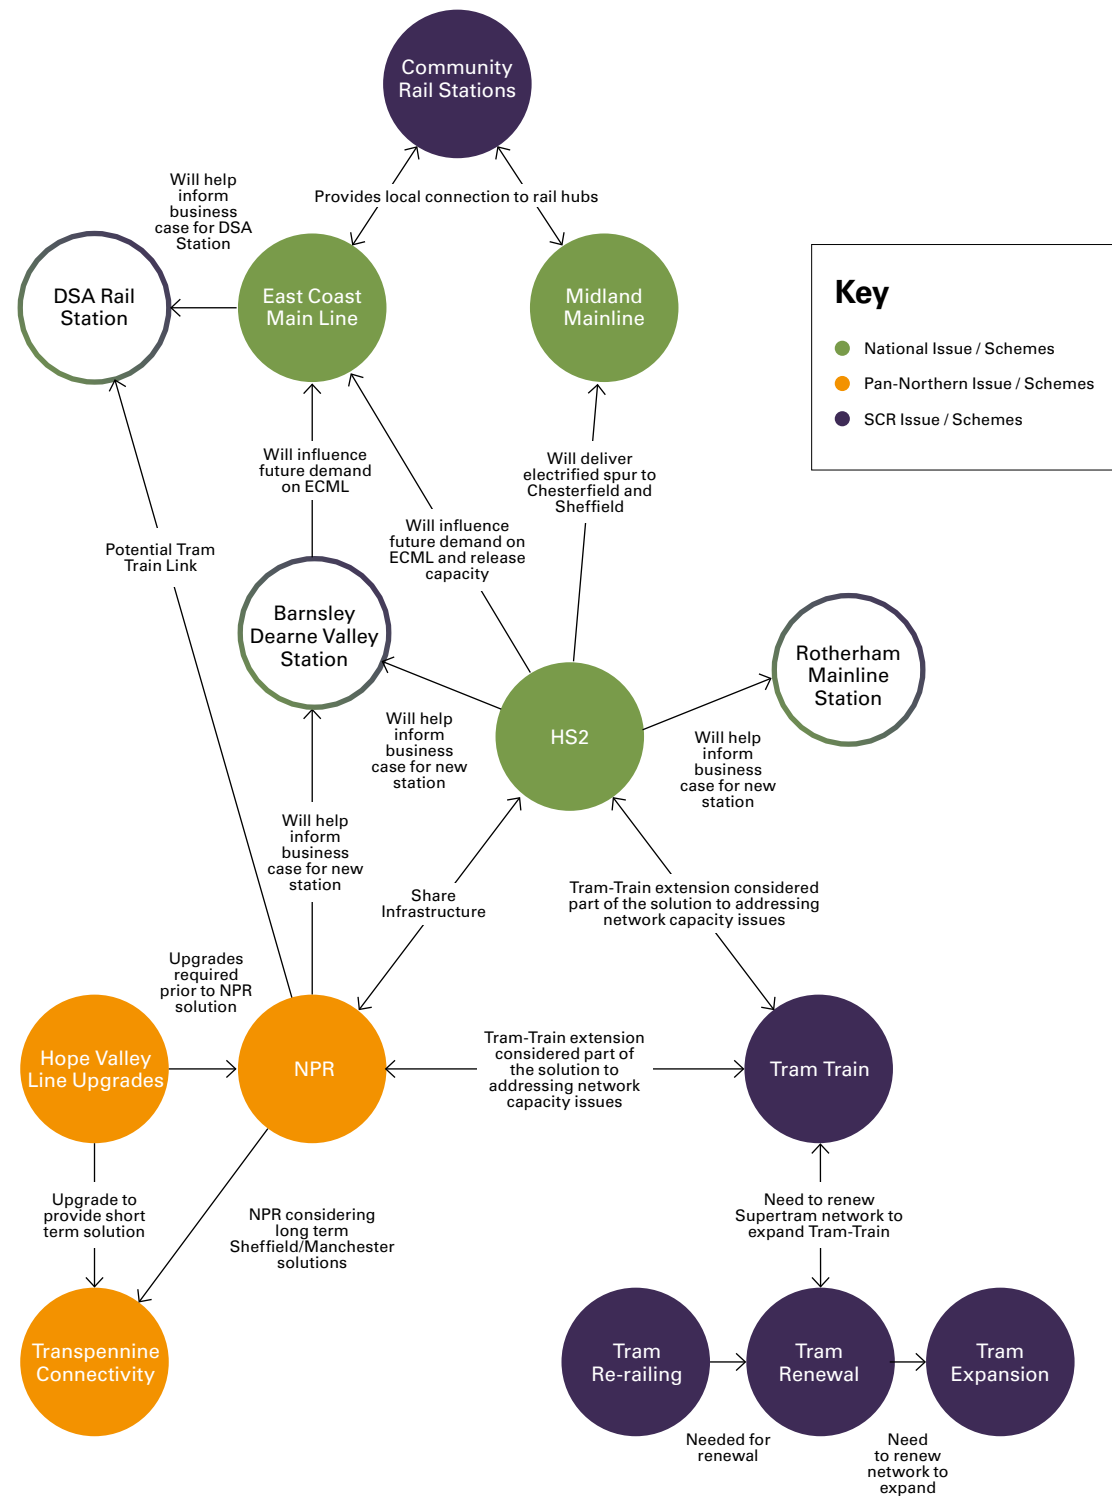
Community Rail Stations

Provides local connection to rail hubs

Will help inform business case for DSA Station

DSA Rail Station

East Coast Main Line

Midland Mainline

Key

National Issue / Schemes

Pan-Northern Issue / Schemes

SCR Issue / Schemes

Will influence future demand on ECML

Will deliver electrified spur to Chesterfield and Sheffield

Will influence future demand on ECML and release capacity

Potential Tram Train Link

Barnsley Dearne Valley Station

Rotherham Mainline Station

HS2

Will help inform business case for new station

Will help inform business case for new station

Will help inform business case for new station

Share Infrastructure

Tram-Train extension considered part of the solution to addressing network capacity issues

Upgrades required prior to NPR solution

Hope Valley Line Upgrades

NPR

Tram-Train extension considered part of the solution to addressing network capacity issues

Tram Train

Upgrade to provide short term solution

NPR considering long term Sheffield/Manchester solutions

Need to renew Supertram network to expand Tram-Train

Transpennine Connectivity

Tram Re-railing

Tram Renewal

Tram Expansion

Needed for renewal

Need to renew network to expand